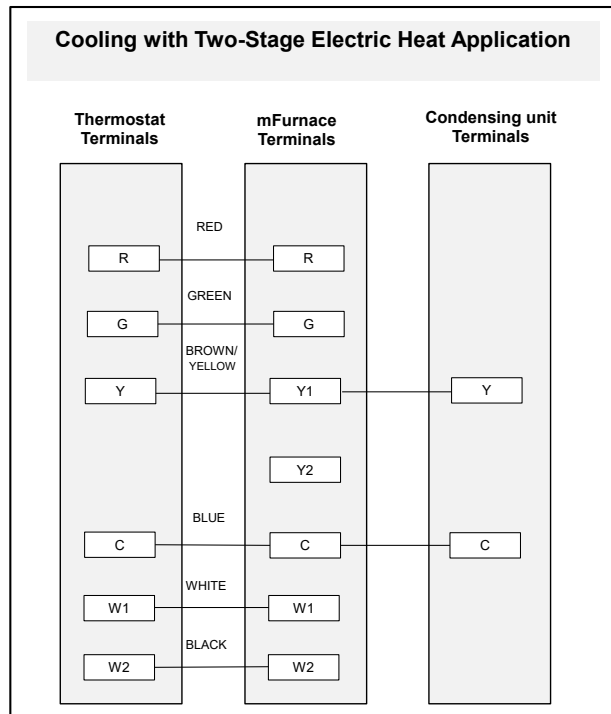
Cooling with Two-Stage Electric Heat Application

Thermostat Terminals

mFurnace Terminals

Condensing unit Terminals

RED

R

R

GREEN

G

G

BROWN/ YELLOW

Y

Y1

Y

Y2

BLUE

C

C

C

WHITE

W1

W1

BLACK

W2

W2